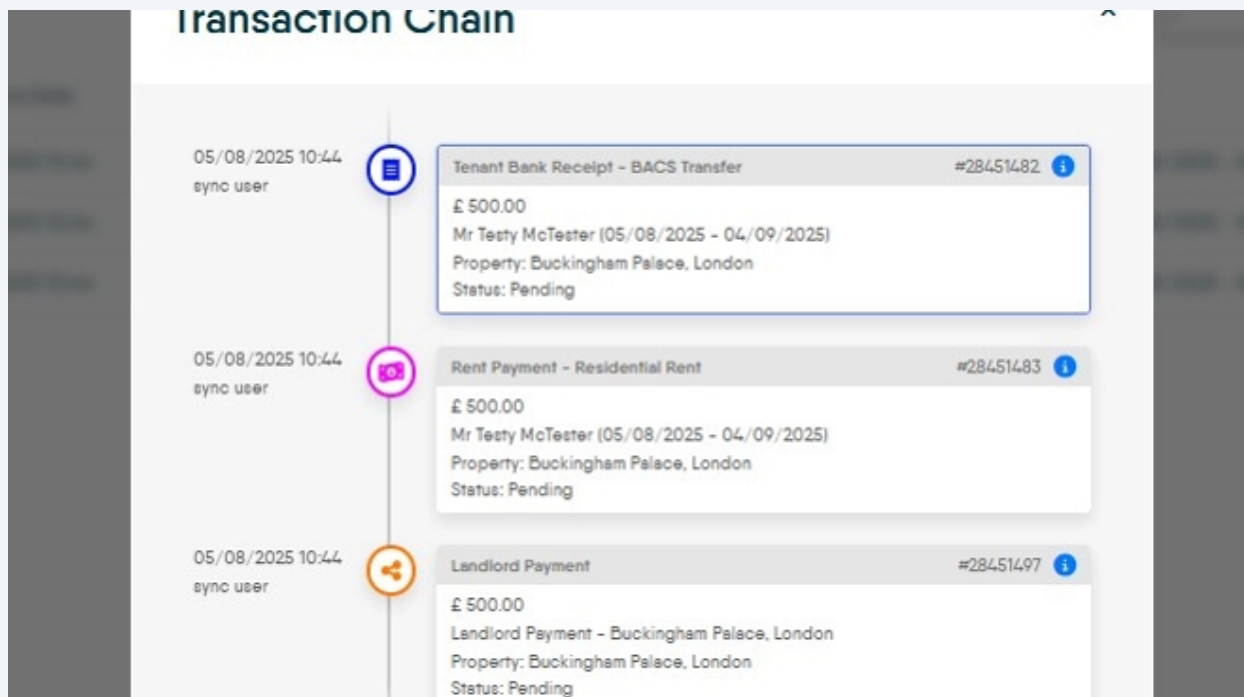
Transaction Chain

05/08/2025 10:44
sync user

Tenant Bank Receipt - BACS Transfer #28451482

£ 500.00
Mr Testy McTester (05/08/2025 - 04/09/2025)
Property: Buckingham Palace, London
Status: Pending

05/08/2025 10:44
sync user

Rent Payment - Residential Rent #28451483

£ 500.00
Mr Testy McTester (05/08/2025 - 04/09/2025)
Property: Buckingham Palace, London
Status: Pending

05/08/2025 10:44
sync user

Landlord Payment #28451497

£ 500.00
Landlord Payment - Buckingham Palace, London
Property: Buckingham Palace, London
Status: Pending